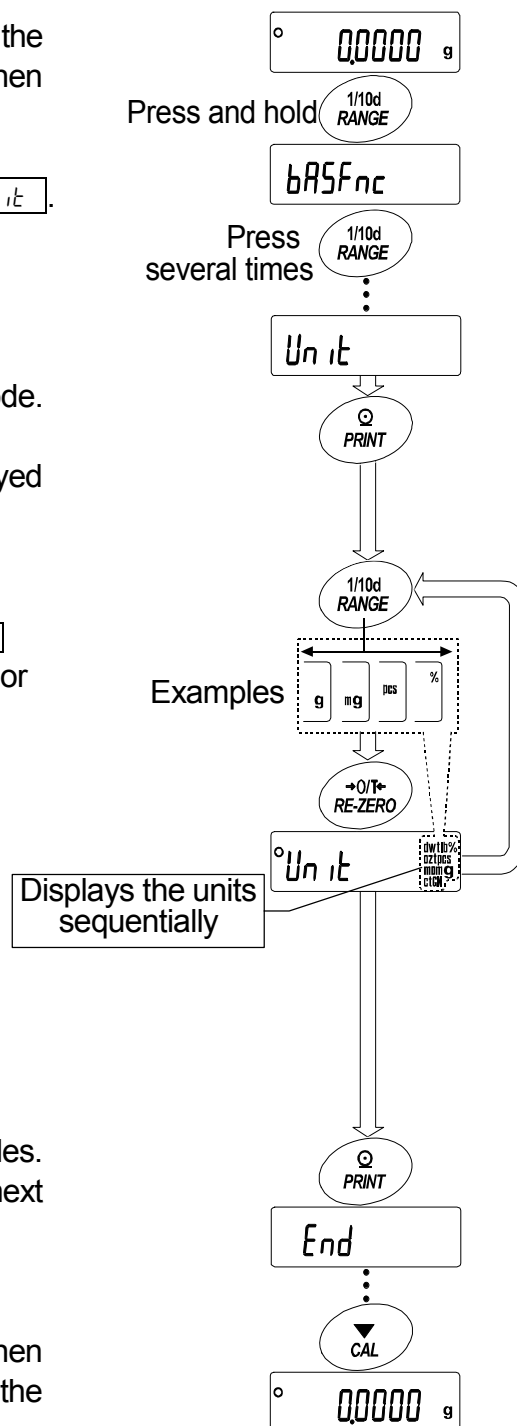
the
hen

it .

de.

yed

or

les.
ext

hen
the

0.0000 g

Press and hold 1/10d RANGE

bASFnc

Press several times 1/10d RANGE

Unit

PRINT

1/10d RANGE

Examples g mg pcs %

→0/T← RE-ZERO

Unit dwt lb % ozt pcs mom g ct GN

Displays the units sequentially

PRINT

End

CAL

0.0000 g